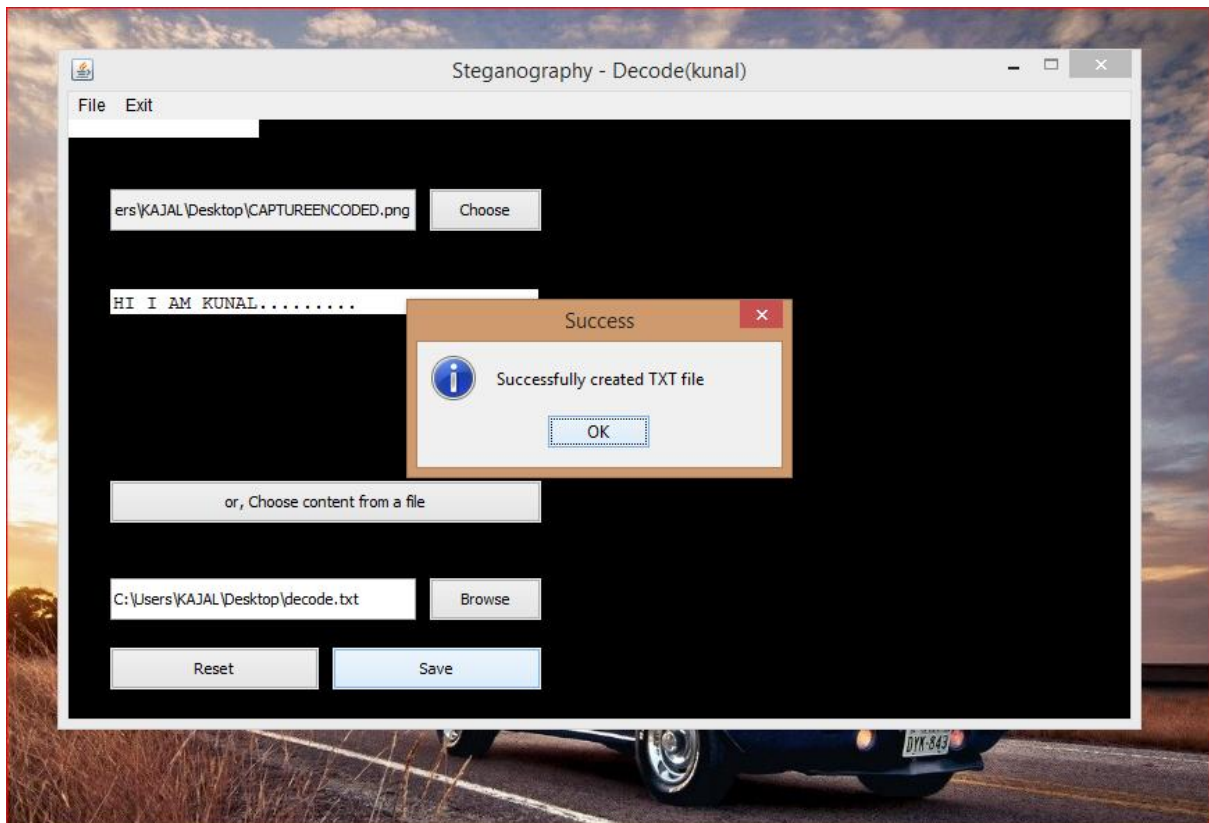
Steganography - Decode(kunal)

File Exit

ers\KAJAL\Desktop\CAPTUREENCODED.png

Choose

HI I AM KUNAL.........

Success

Successfully created TXT file

OK

or, Choose content from a file

C:\Users\KAJAL\Desktop\decode.txt

Browse

Reset

Save

DYK-843